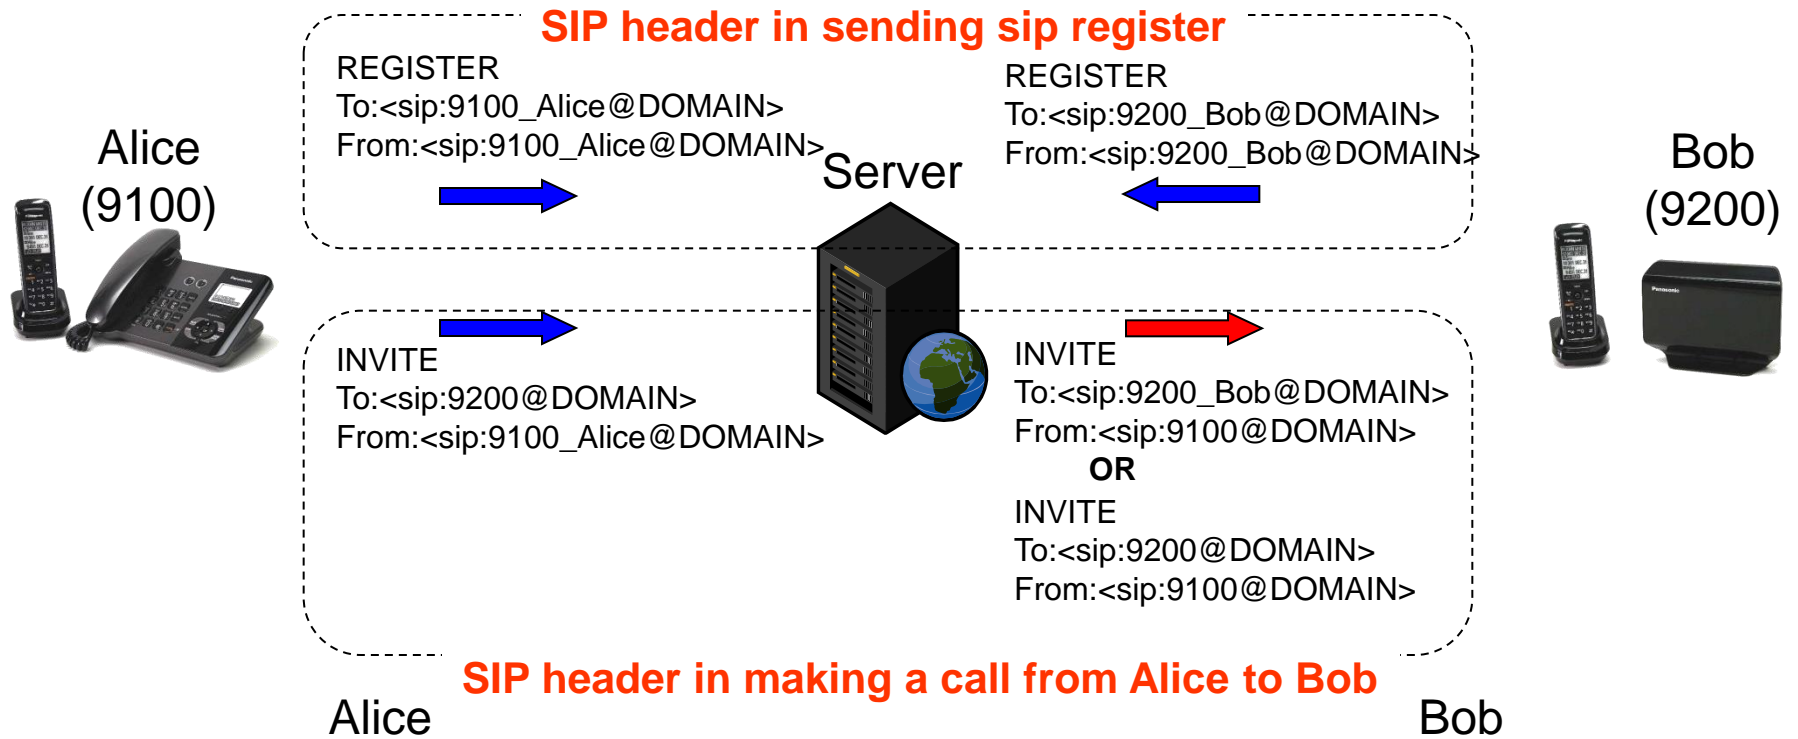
SIP header in sending sip register

Alice
(9100)

REGISTER
To:<sip:9100_Alice@DOMAIN>
From:<sip:9100_Alice@DOMAIN>

Server

REGISTER
To:<sip:9200_Bob@DOMAIN>
From:<sip:9200_Bob@DOMAIN>

Bob
(9200)

INVITE
To:<sip:9200@DOMAIN>
From:<sip:9100_Alice@DOMAIN>

INVITE
To:<sip:9200_Bob@DOMAIN>
From:<sip:9100@DOMAIN>
OR
INVITE
To:<sip:9200@DOMAIN>
From:<sip:9100@DOMAIN>

SIP header in making a call from Alice to Bob

Alice

Bob